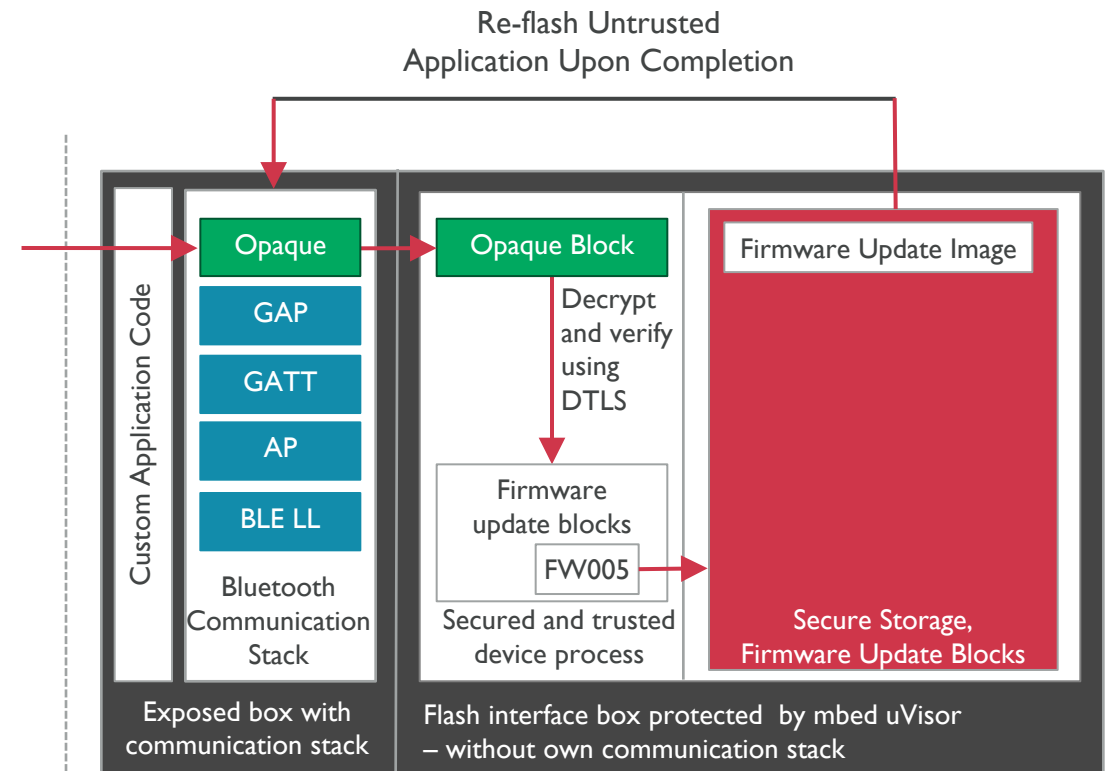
Re-flash Untrusted
Application Upon Completion

Custom Application Code

Opaque

GAP

GATT

AP

BLE LL

Bluetooth
Communication
Stack

Opaque Block

Decrypt
and verify
using
DTLS

Firmware
update blocks

FW005

Secured and trusted
device process

Firmware Update Image

Secure Storage,
Firmware Update Blocks

Exposed box with
communication stack

Flash interface box protected by mbed uVisor
– without own communication stack